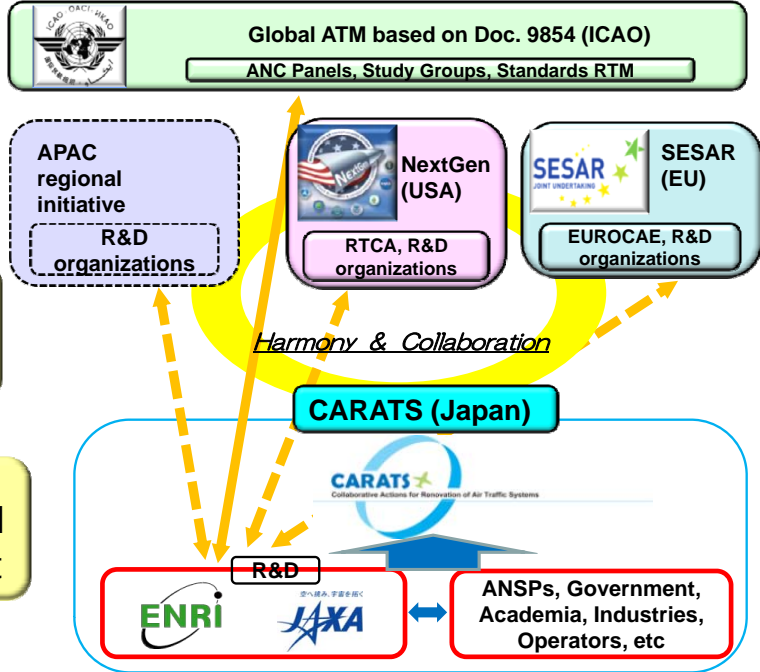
ICAO OACI ИКАО

Global ATM based on Doc. 9854 (ICAO)

ANC Panels, Study Groups, Standards RTM

APAC regional initiative

R&D organizations

NextGen

NextGen (USA)

RTCA, R&D organizations

SESAR JOINT UNDERTAKING

SESAR (EU)

EUROCAE, R&D organizations

Harmony & Collaboration

CARATS (Japan)

CARATS

Collaborative Actions for Renovation of Air Traffic Systems

R&D

ENRI

空へ挑み、宇宙を拓く

JAXA

ANSPs, Government, Academia, Industries, Operators, etc